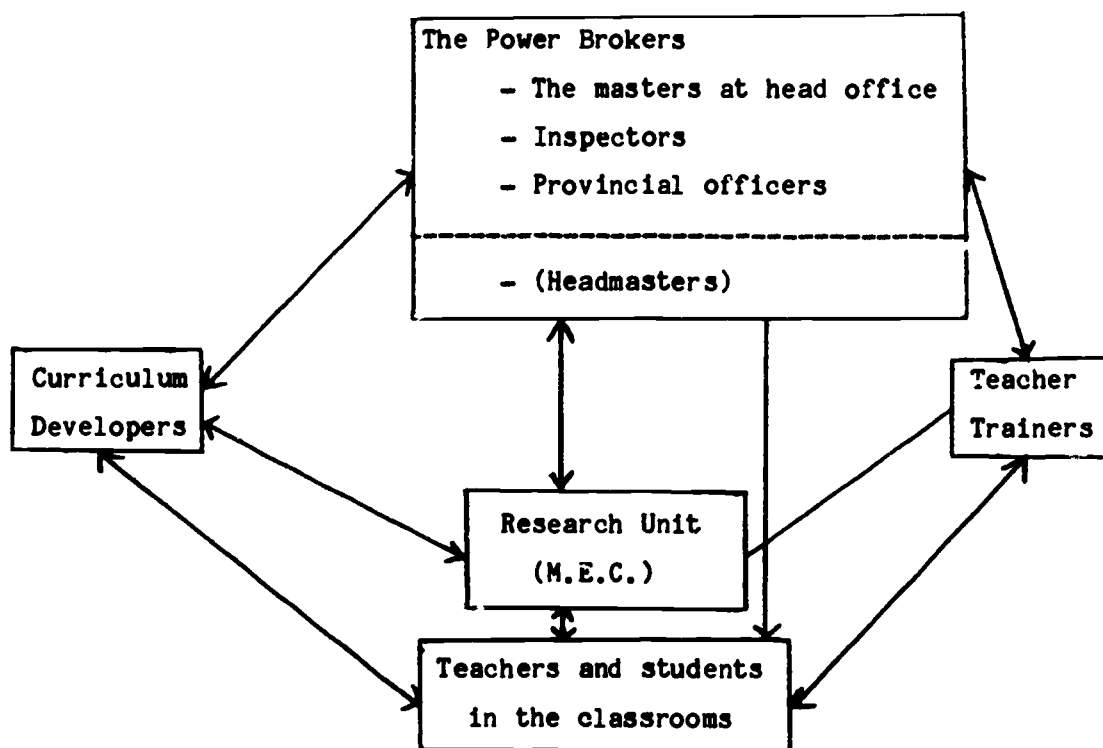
The Power Brokers
- The masters at head office
- Inspectors
- Provincial officers

- (Headmasters)

Curriculum Developers

Teacher Trainers

Research Unit (M.E.C.)

Teachers and students in the classrooms